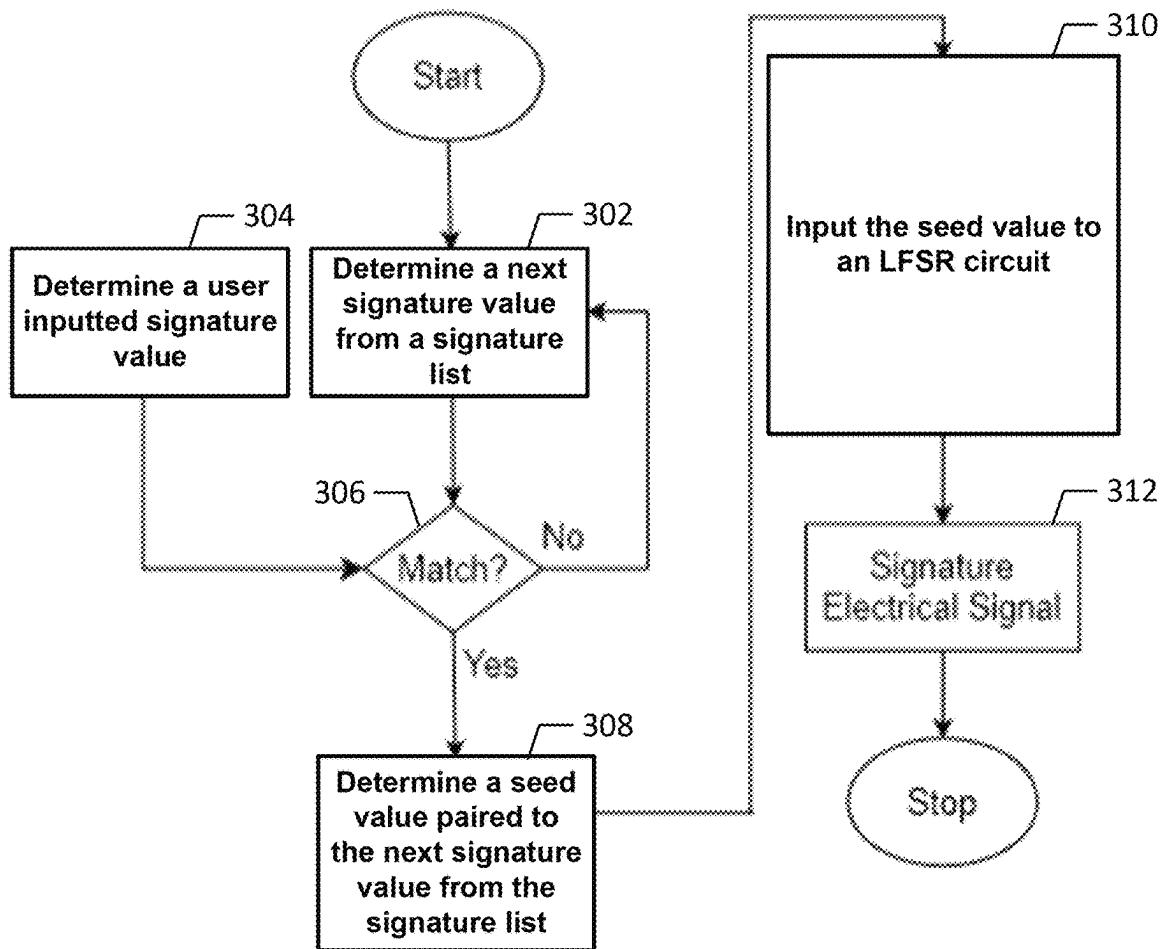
Start

304

Determine a user inputted signature value

302

Determine a next signature value from a signature list

306

Match?

No

Yes

308

Determine a seed value paired to the next signature value from the signature list

310

Input the seed value to an LFSR circuit

312

Signature Electrical Signal

Stop